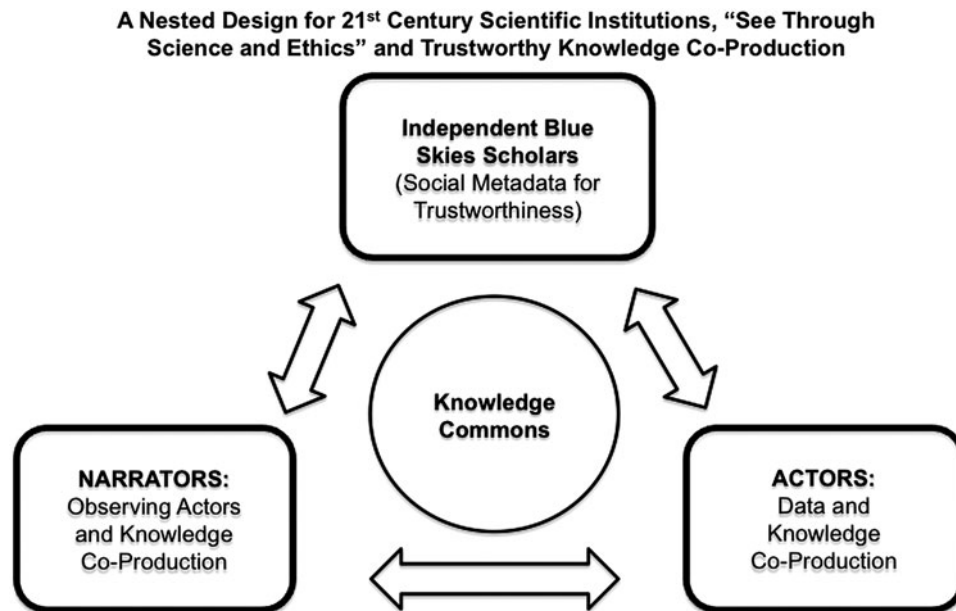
A Nested Design for 21$^{st}$ Century Scientific Institutions, “See Through Science and Ethics” and Trustworthy Knowledge Co-Production

Independent Blue Skies Scholars (Social Metadata for Trustworthiness)

Knowledge Commons

NARRATORS: Observing Actors and Knowledge Co-Production

ACTORS: Data and Knowledge Co-Production